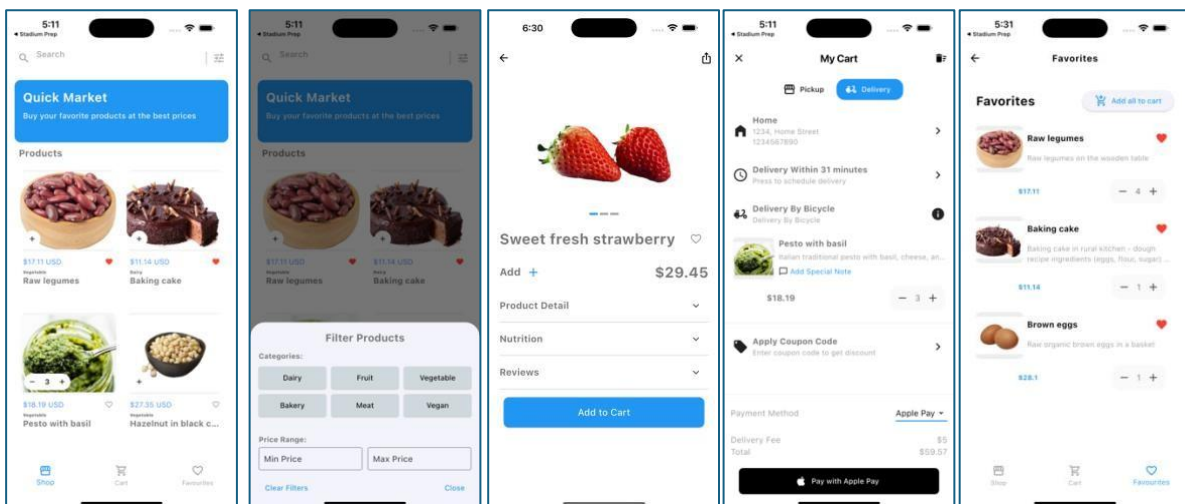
5:11
◂ Stadium Prep
Search
Quick Market
Buy your favorite products at the best prices
Products
+
$17.11 USD
Vegetable
Raw legumes
+
$11.14 USD
Dairy
Baking cake
− 3 +
$18.19 USD
Vegetable
Pesto with basil
+
$27.35 USD
Vegetable
Hazelnut in black c...
Shop
Cart
Favourites

5:11
◂ Stadium Prep
Search
Quick Market
Buy your favorite products at the best prices
Products
$17.11 USD
Vegetable
Raw legumes
$11.14 USD
Dairy
Baking cake
Filter Products
Categories:
| Dairy | Fruit | Vegetable |
|---|---|---|
| Bakery | Meat | Vegan |
Price Range:
Min Price
Max Price
Clear Filters
Close

6:30
Sweet fresh strawberry
Add +
$29.45
Product Detail
Nutrition
Reviews
Add to Cart

5:11
◂ Stadium Prep
My Cart
Pickup
Delivery
Home
1234, Home Street
1234567890
Delivery Within 31 minutes
Press to schedule delivery
Delivery By Bicycle
Delivery By Bicycle
Pesto with basil
Italian traditional pesto with basil, cheese, an...
Add Special Note
$18.19
− 3 +
Apply Coupon Code
Enter coupon code to get discount
Payment Method
Apple Pay
Delivery Fee
$5
Total
$59.57
Pay with Apple Pay

5:31
◂ Stadium Prep
Favorites
Favorites
Add all to cart
Raw legumes
Raw legumes on the wooden table
$17.11
− 4 +
Baking cake
Baking cake in rural kitchen - dough recipe ingredients (eggs, flour, sugar) ...
$11.14
− 1 +
Brown eggs
Raw organic brown eggs in a basket
$28.1
− 1 +
Shop
Cart
Favourites